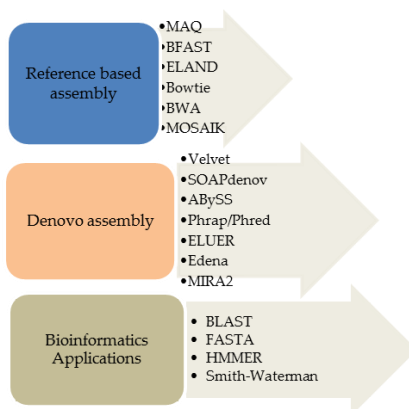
Reference based assembly

•MAQ
•BFAST
•ELAND
•Bowtie
•BWA
•MOSAIK

Denovo assembly

•Velvet
•SOAPdenov
•ABySS
•Phrap/Phred
•ELUER
•Edena
•MIRA2

Bioinformatics Applications

• BLAST
• FASTA
• HMMER
• Smith-Waterman